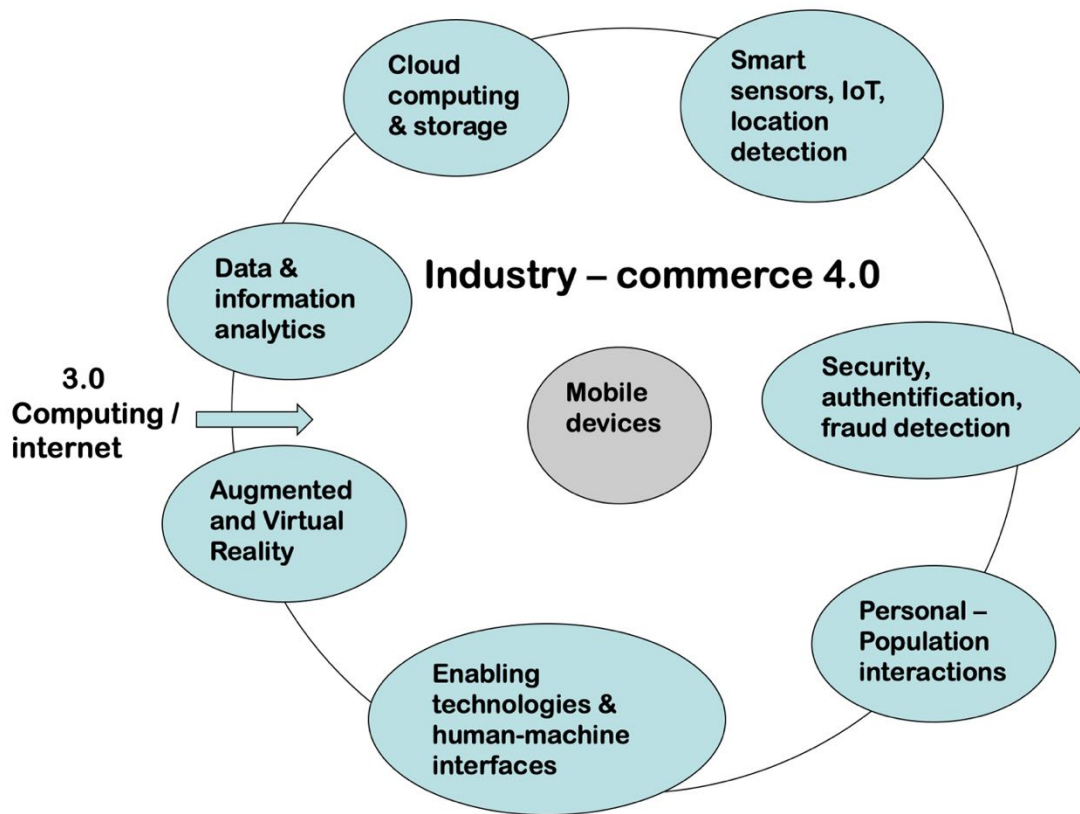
Cloud computing & storage

Smart sensors, IoT, location detection

Data & information analytics

Industry – commerce 4.0

3.0 Computing / internet

Mobile devices

Security, authentification, fraud detection

Augmented and Virtual Reality

Personal – Population interactions

Enabling technologies & human-machine interfaces